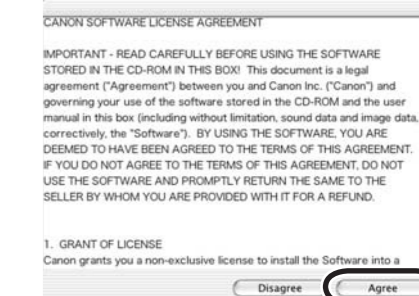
CANON SOFTWARE LICENSE AGREEMENT

IMPORTANT - READ CAREFULLY BEFORE USING THE SOFTWARE STORED IN THE CD-ROM IN THIS BOX! This document is a legal agreement ("Agreement") between you and Canon Inc. ("Canon") and governing your use of the software stored in the CD-ROM and the user manual in this box (including without limitation, sound data and image data, correctively, the "Software"). BY USING THE SOFTWARE, YOU ARE DEEMED TO HAVE BEEN AGREED TO THE TERMS OF THIS AGREEMENT. IF YOU DO NOT AGREE TO THE TERMS OF THIS AGREEMENT, DO NOT USE THE SOFTWARE AND PROMPTLY RETURN THE SAME TO THE SELLER BY WHOM YOU ARE PROVIDED WITH IT FOR A REFUND.

1. GRANT OF LICENSE
Canon grants you a non-exclusive license to install the Software into a

Disagree

Agree